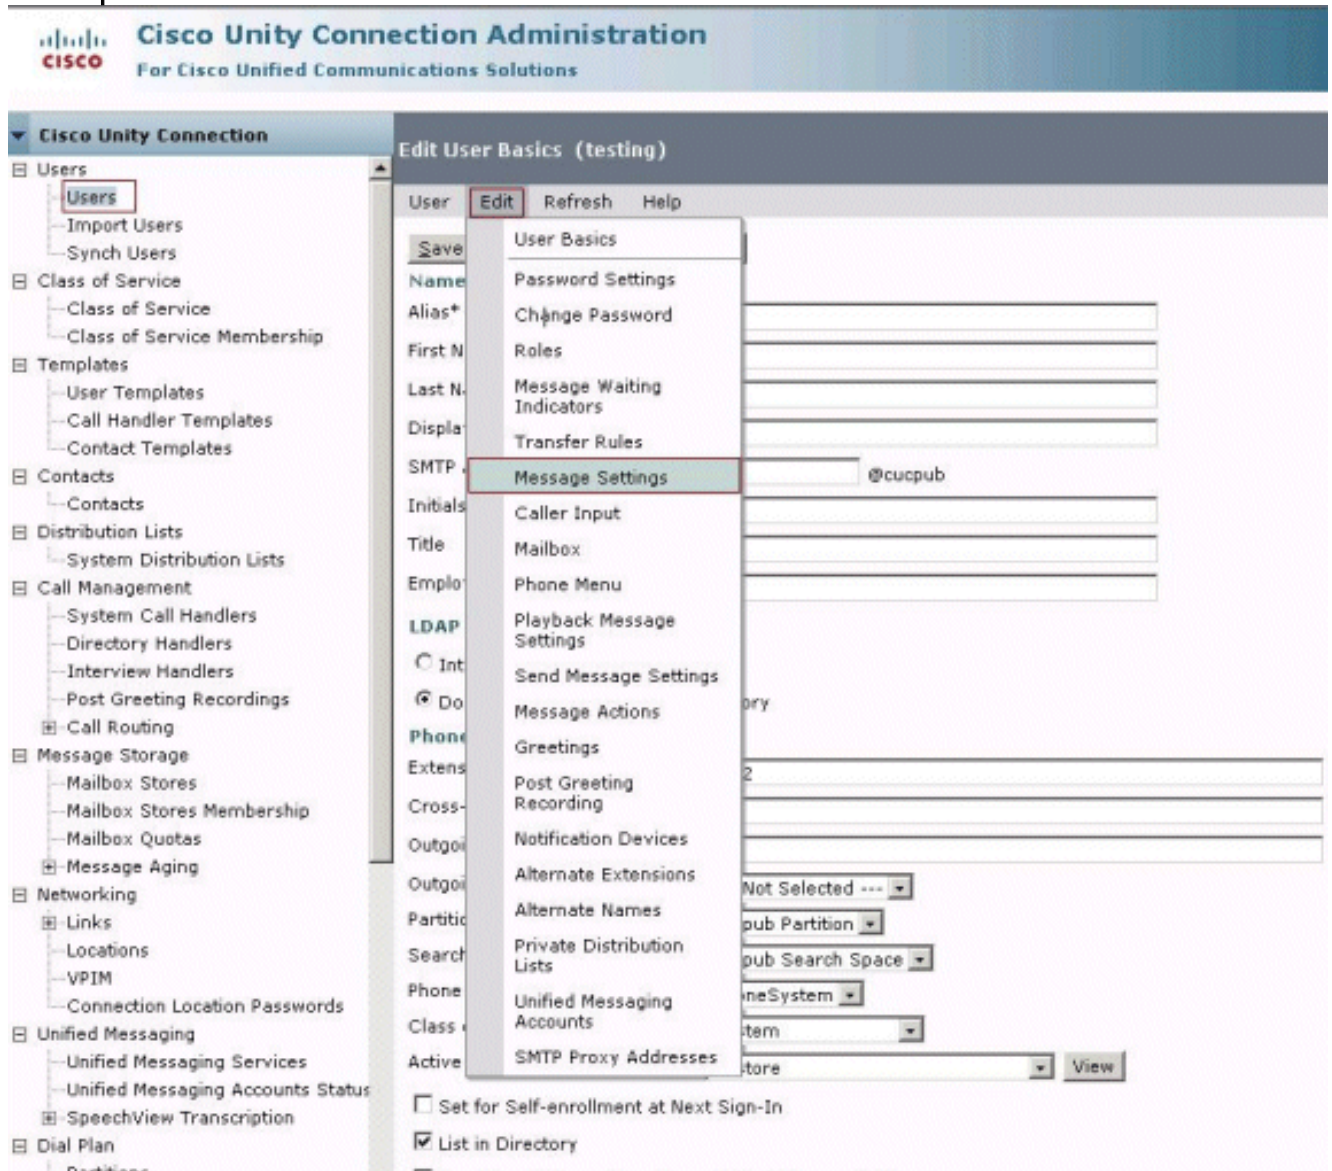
cisco Cisco Unity Connection Administration
For Cisco Unified Communications Solutions

Cisco Unity Connection
Users
Users
Import Users
Synch Users
Class of Service
Class of Service
Class of Service Membership
Templates
User Templates
Call Handler Templates
Contact Templates
Contacts
Contacts
Distribution Lists
System Distribution Lists
Call Management
System Call Handlers
Directory Handlers
Interview Handlers
Post Greeting Recordings
Call Routing
Message Storage
Mailbox Stores
Mailbox Stores Membership
Mailbox Quotas
Message Aging
Networking
Links
Locations
VPIM
Connection Location Passwords
Unified Messaging
Unified Messaging Services
Unified Messaging Accounts Status
SpeechView Transcription
Dial Plan

Edit User Basics (testing)

User Edit Refresh Help

Save
Name
Alias*
First N
Last N
Displa
SMTP
Initials
Title
Emplo
LDAP
Int
Do
Phone
Extens
Cross-
Outgoi
Outgoi
Partitic
Search
Phone
Class
Active

User Basics
Password Settings
Change Password
Roles
Message Waiting Indicators
Transfer Rules
Message Settings
Caller Input
Mailbox
Phone Menu
Playback Message Settings
Send Message Settings
Message Actions
Greetings
Post Greeting Recording
Notification Devices
Alternate Extensions
Alternate Names
Private Distribution Lists
Unified Messaging Accounts
SMTP Proxy Addresses

@cucpub
ory
2
Not Selected ---
pub Partition
pub Search Space
neSystem
tem
tore
View

Set for Self-enrollment at Next Sign-In
List in Directory